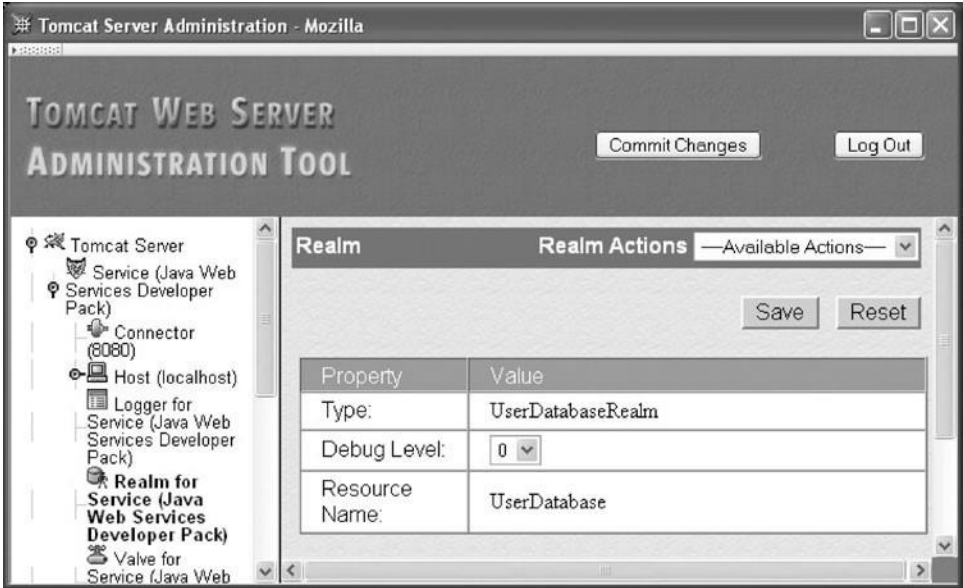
Tomcat Server Administration - Mozilla

TOMCAT WEB SERVER ADMINISTRATION TOOL

Commit Changes

Log Out

Tomcat Server
Service (Java Web Services Developer Pack)
Connector (8080)
Host (localhost)
Logger for Service (Java Web Services Developer Pack)
**Realm for Service (Java Web Services Developer Pack)**
Valve for Service (Java Web

Realm

Realm Actions —Available Actions—

Save

Reset

| Property | Value |
|---|---|
| Type: | UserDatabaseRealm |
| Debug Level: | 0 |
| Resource Name: | UserDatabase |